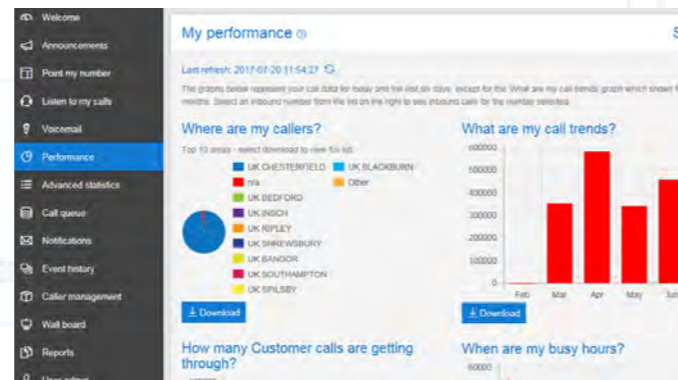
Welcome
Announcements
Point my number
Listen to my calls
Voicemail
Performance
Advanced statistics
Call queue
Notifications
Event history
Caller management
Wall board
Reports
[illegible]

My performance
S
Last refresh: 2017-07-20 11:54:27
The graphs below represent your call data for today and the last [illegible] days, except for the What are my call trends graph which shows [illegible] months. Select an inbound number from the list on the right to see inbound calls for the number selected.

Where are my callers?
Top 10 areas - select download to view full list
UK CHESTERFIELD
UK BLACKBURN
n/a
Other
UK BEDFORD
UK INSCH
UK RIPLEY
UK SHREWSBURY
UK BANGOR
UK SOUTHAMPTON
UK SPILSBY
Download

What are my call trends?
600000
500000
400000
300000
200000
100000
0
Feb
Mar
Apr
May
Jun
Download

How many Customer calls are getting through?

When are my busy hours?
60000